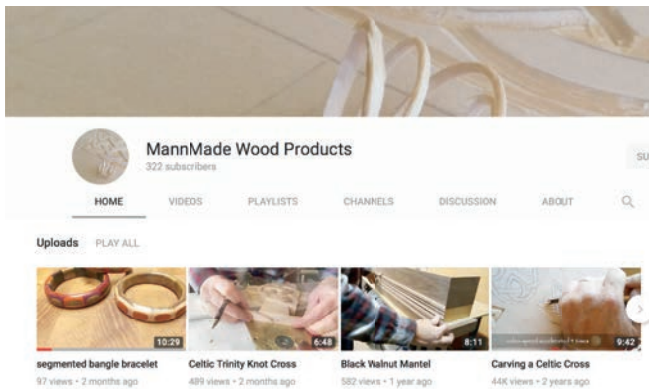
MannMade Wood Products
322 subscribers

SU

HOME VIDEOS PLAYLISTS CHANNELS DISCUSSION ABOUT

Uploads PLAY ALL

10:29
segmented bangle bracelet
97 views • 2 months ago

6:48
Celtic Trinity Knot Cross
489 views • 2 months ago

8:11
Black Walnut Mantel
582 views • 1 year ago

9:42
Carving a Celtic Cross
44K views • 2 years ago